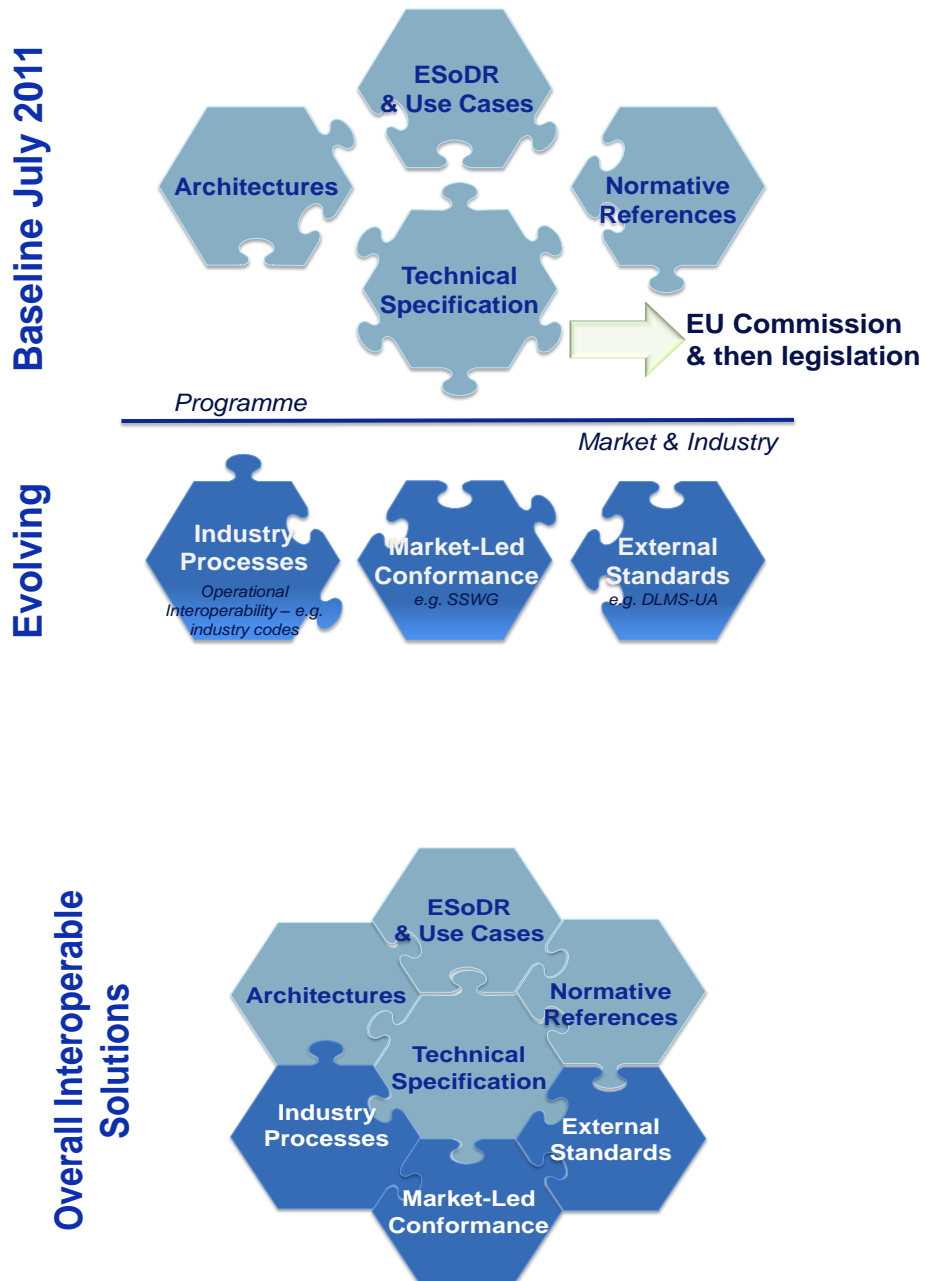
Baseline July 2011

ESoDR & Use Cases

Architectures

Normative References

Technical Specification

EU Commission & then legislation

Programme

Market & Industry

Evolving

Industry Processes
Operational Interoperability – e.g. industry codes

Market-Led Conformance
e.g. SSWG

External Standards
e.g. DLMS-UA

Overall Interoperable Solutions

ESoDR & Use Cases

Architectures

Normative References

Technical Specification

Industry Processes

External Standards

Market-Led Conformance